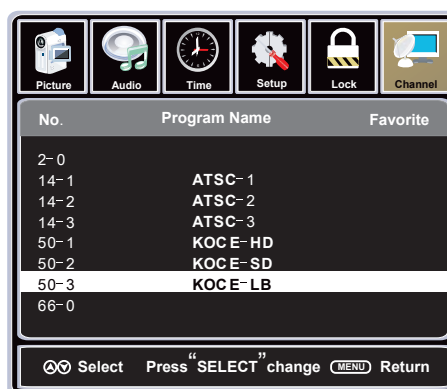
Picture Audio Time Setup Lock Channel

| No. | Program Name | Favorite |
|---|---|---|
| 2-0 | | |
| 14-1 | ATSC-1 | |
| 14-2 | ATSC-2 | |
| 14-3 | ATSC-3 | |
| 50-1 | KOCE-HD | |
| 50-2 | KOCE-SD | |
| 50-3 | KOCE-LB | |
| 66-0 | | |

Select Press "SELECT" change MENU Return